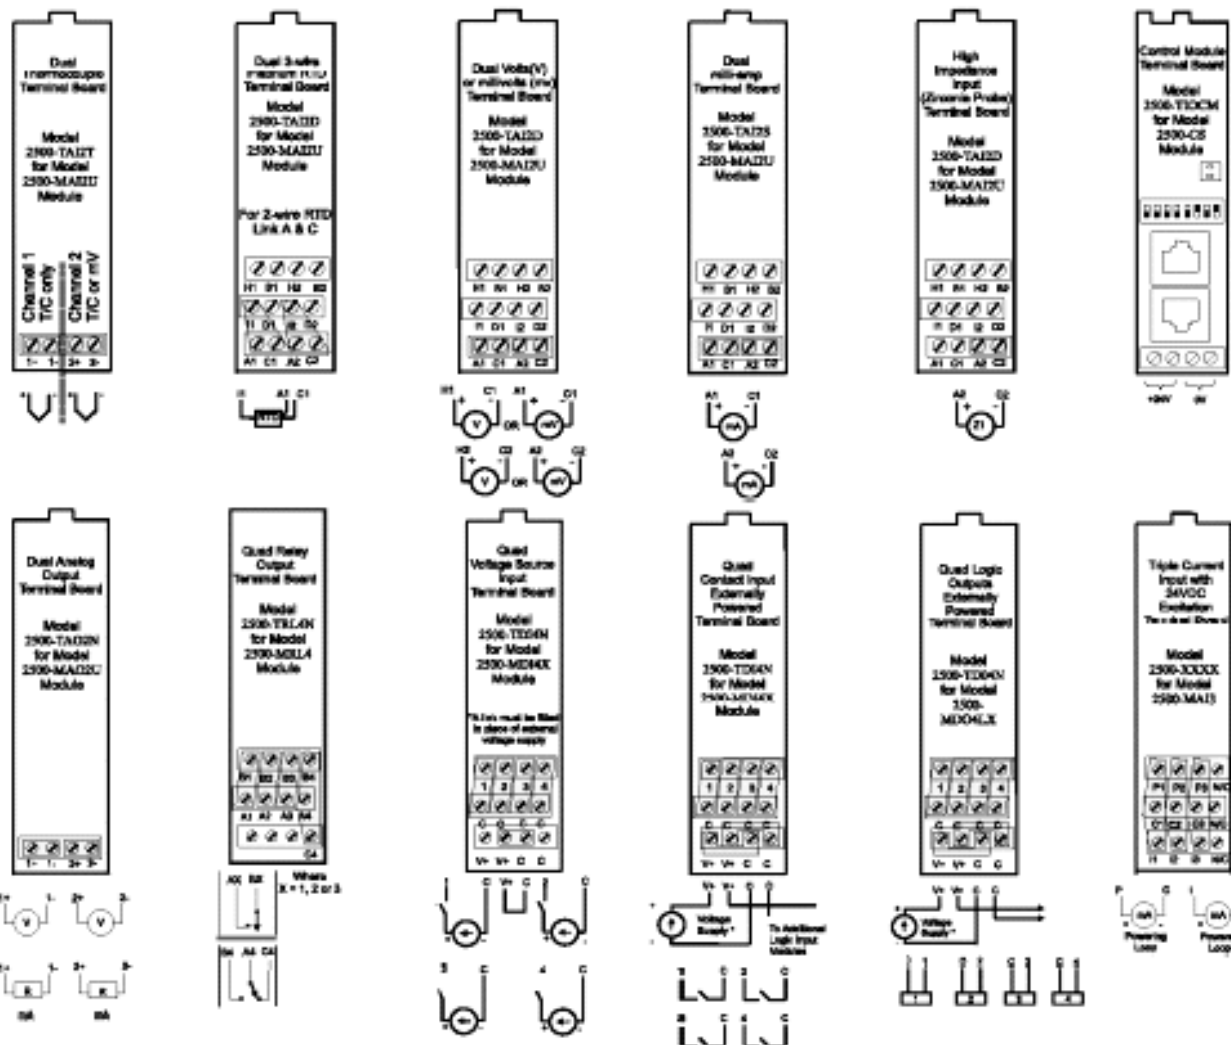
Dual Thermocouple Terminal Board

Model 2500-TA2T for Model 2500-MAI2U Module

Channel 1 T/C only

Channel 2 T/C or mV

1- 1+ 2+ 2-

Dual 3-wire Platinum RTD Terminal Board

Model 2500-TA2D for Model 2500-MAI2U Module

For 2-wire RTD Link A & C

H1 B1 H2 B2

T1 D1 I2 D2

A1 C1 A2 C2

RTD

Dual Volts(V) or millivolts (mV) Terminal Board

Model 2500-TA2D for Model 2500-MAI2U Module

H1 B1 H2 B2

I1 D1 I2 D2

A1 C1 A2 C2

V OR mV

V OR mV

Dual milli-amp Terminal Board

Model 2500-TA2S for Model 2500-MAI2U Module

H1 B1 H2 B2

I1 D1 I2 D2

A1 C1 A2 C2

mA

mA

High Impedance Input (Zirconia Probe) Terminal Board

Model 2500-TA2D for Model 2500-MAI2U Module

H1 B1 H2 B2

I1 D1 I2 D2

A1 C1 A2 C2

Zi

Control Module Terminal Board

Model 2500-TDCM for Model 2500-CS Module

+24V 0V

Dual Analog Output Terminal Board

Model 2500-TAO2N for Model 2500-MAO2U Module

1+ 1- 2+ 2-

V V

R R

mA mA

Quad Relay Output Terminal Board

Model 2500-TRL4N for Model 2500-MRL4 Module

B1 B2 B3 B4

A1 A2 A3 A4

C4

Where X = 1, 2 or 3

Quad Voltage Source Input Terminal Board

Model 2500-TDI4N for Model 2500-MDI4X Module

*Links must be fitted in place of external voltage supply

1 2 3 4

C C C C

V+ V+ C C

Quad Contact Input Externally Powered Terminal Board

Model 2500-TDI4N for Model 2500-MDI4X Module

1 2 3 4

C C C C

V+ V+ C C

Voltage Supply*

To Additional Logic Input Modules

Quad Logic Outputs Externally Powered Terminal Board

Model 2500-TDO4V for Model 2500-MDO4LX

1 2 3 4

C C C C

V+ V+ C C

Voltage Supply*

Triple Current Input with 24VDC Excitation Terminal Board

Model 2500-XXXX for Model 2500-MAI3

P1 P2 P3 N/C

I1 I2 I3 N/C

mA Powering Loop

mA Powered Loop